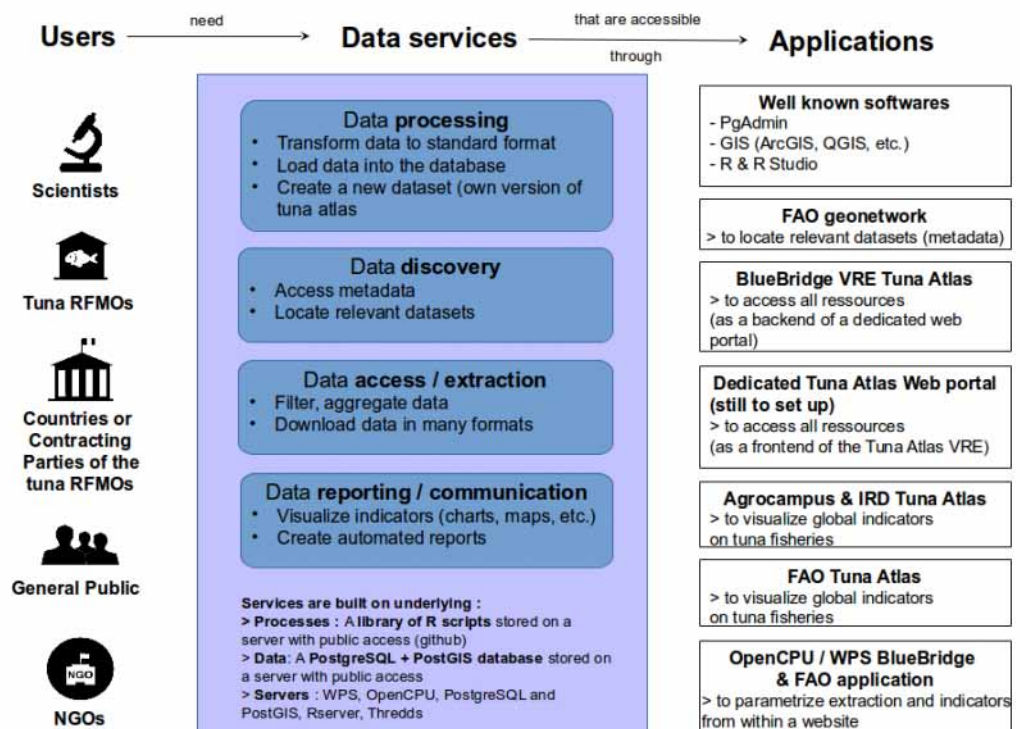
Users need Data services that are accessible through Applications

Scientists

Tuna RFMOs

Countries or Contracting Parties of the tuna RFMOs

General Public

NGO

NGOs

Data **processing**
- Transform data to standard format
- Load data into the database
- Create a new dataset (own version of tuna atlas

Data **discovery**
- Access metadata
- Locate relevant datasets

Data **access / extraction**
- Filter, aggregate data
- Download data in many formats

Data **reporting / communication**
- Visualize indicators (charts, maps, etc.)
- Create automated reports

Services are built on underlying :
> Processes : A library of R scripts stored on a server with public access (github)
> Data: A PostgreSQL + PostGIS database stored on a server with public access
> Servers : WPS, OpenCPU, PostgreSQL and PostGIS, Rserver, Thredds

Well known softwares
- PgAdmin
- GIS (ArcGIS, QGIS, etc.)
- R & R Studio

FAO geonetwork
> to locate relevant datasets (metadata)

BlueBridge VRE Tuna Atlas
> to access all ressources
(as a backend of a dedicated web portal)

Dedicated Tuna Atlas Web portal (still to set up)
> to access all ressources
(as a frontend of the Tuna Atlas VRE)

Agrocampus & IRD Tuna Atlas
> to visualize global indicators on tuna fisheries

FAO Tuna Atlas
> to visualize global indicators on tuna fisheries

OpenCPU / WPS BlueBridge & FAO application
> to parametrize extraction and indicators from within a website